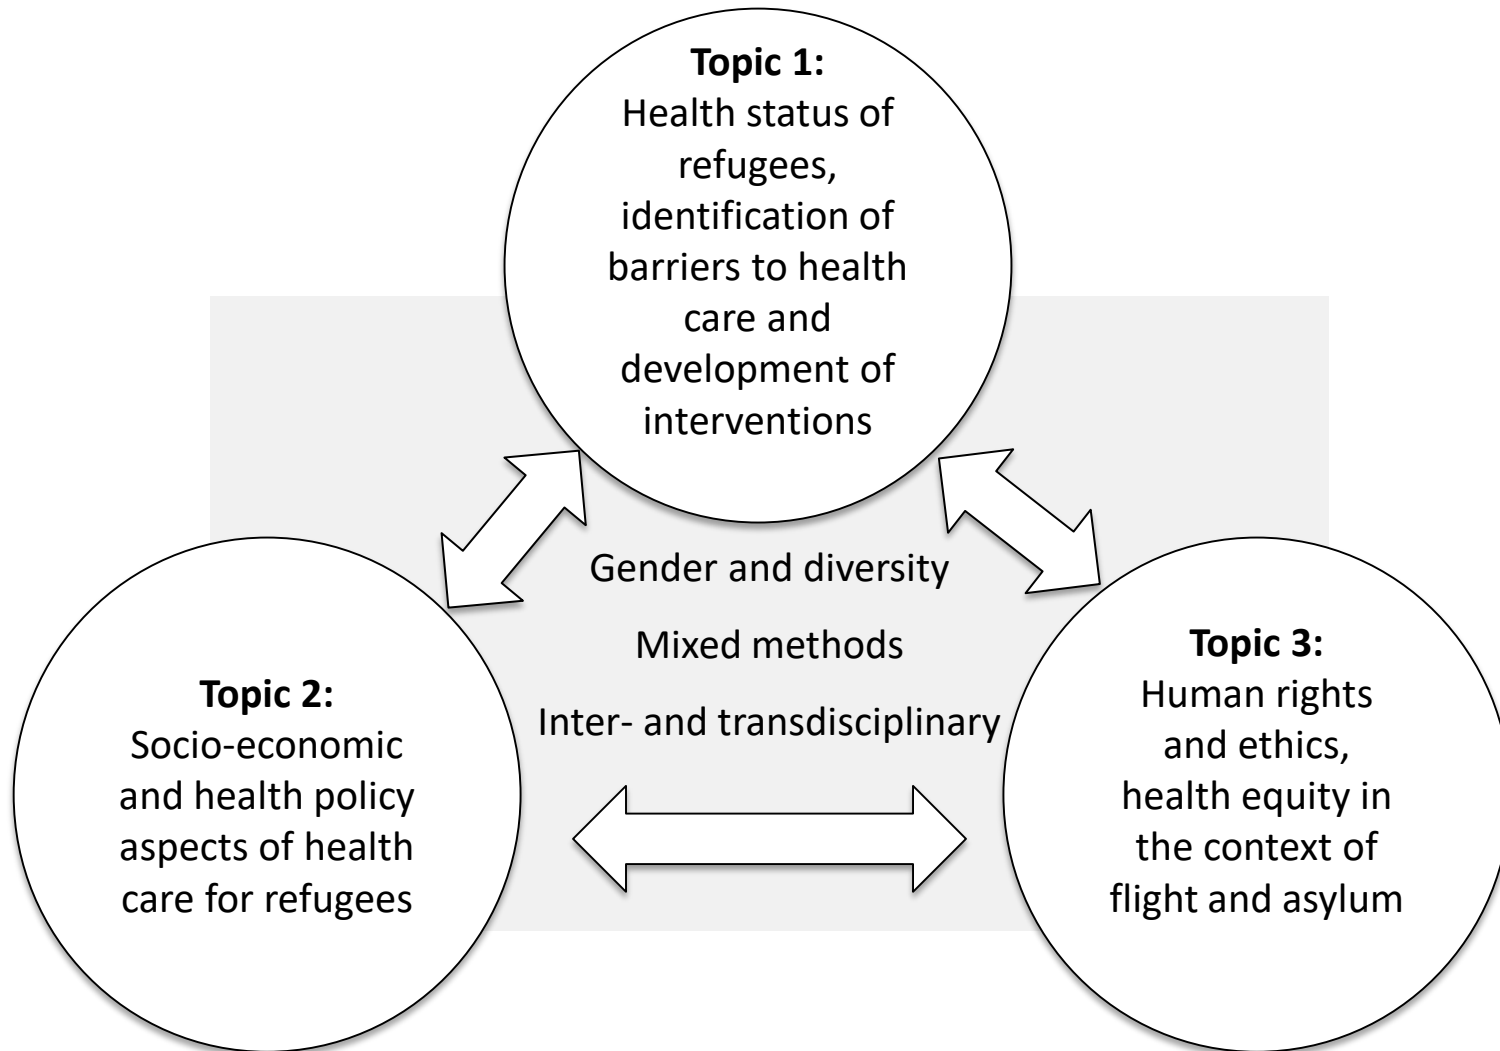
**Topic 1:**
Health status of refugees, identification of barriers to health care and development of interventions

Gender and diversity

Mixed methods

Inter- and transdisciplinary

**Topic 2:**
Socio-economic and health policy aspects of health care for refugees

**Topic 3:**
Human rights and ethics, health equity in the context of flight and asylum